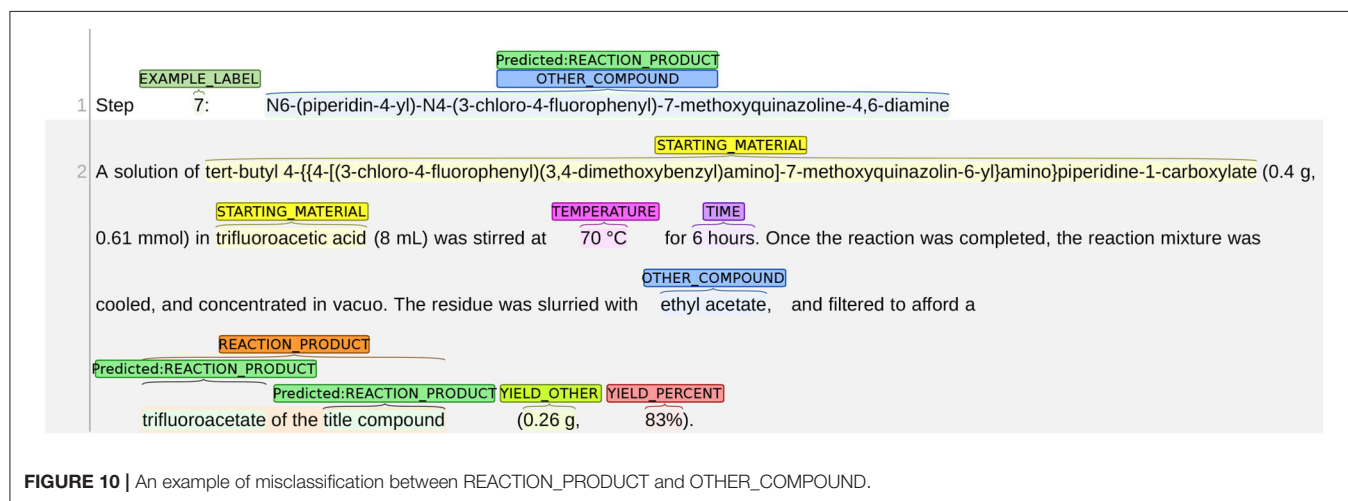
EXAMPLE_LABEL
Predicted:REACTION_PRODUCT
OTHER_COMPOUND
1 Step 7: N6-(piperidin-4-yl)-N4-(3-chloro-4-fluorophenyl)-7-methoxyquinazoline-4,6-diamine

STARTING_MATERIAL
2 A solution of tert-butyl 4-{{4-[(3-chloro-4-fluorophenyl)(3,4-dimethoxybenzyl)amino]-7-methoxyquinazolin-6-yl}amino}piperidine-1-carboxylate (0.4 g,

STARTING_MATERIAL TEMPERATURE TIME
0.61 mmol) in trifluoroacetic acid (8 mL) was stirred at 70 °C for 6 hours. Once the reaction was completed, the reaction mixture was

OTHER_COMPOUND
cooled, and concentrated in vacuo. The residue was slurried with ethyl acetate, and filtered to afford a

REACTION_PRODUCT
Predicted:REACTION_PRODUCT
Predicted:REACTION_PRODUCT YIELD_OTHER YIELD_PERCENT
trifluoroacetate of the title compound (0.26 g, 83%).

FIGURE 10 | An example of misclassification between REACTION_PRODUCT and OTHER_COMPOUND.